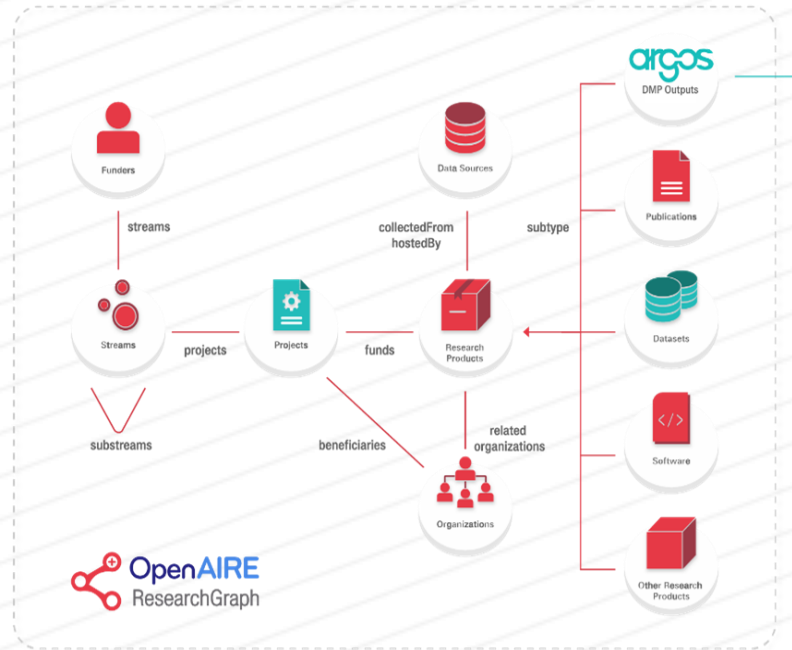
argos
DMP Outputs

Funders

Data Sources

Publications

streams

collectedFrom
hostedBy

subtype

Streams

projects

Projects

funds

Research Products

Datasets

substreams

beneficiaries

related organizations

Software

Organizations

OpenAIRE
ResearchGraph

Other Research Products